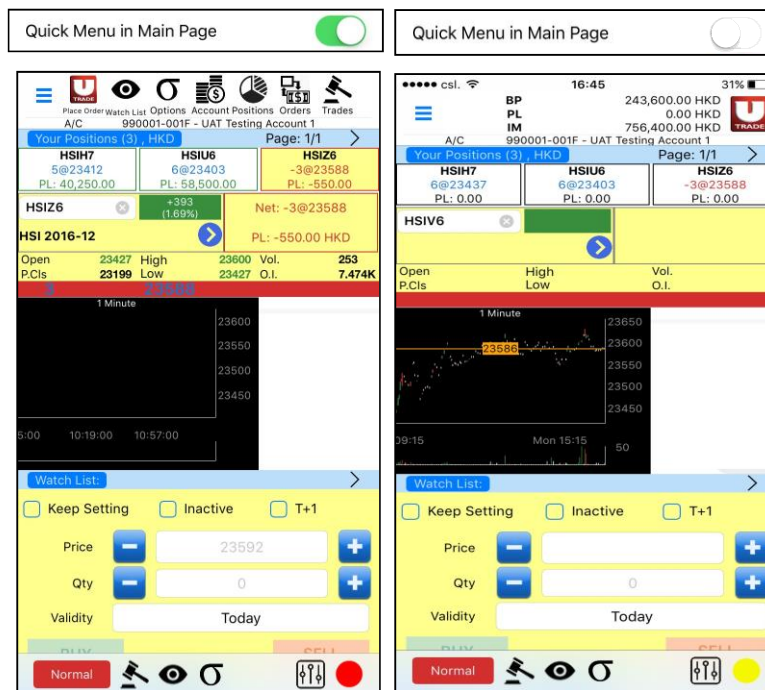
Quick Menu in Main Page

TRADE
Place Order Watch List Options Account Positions Orders Trades
A/C 990001-001F - UAT Testing Account 1
Your Positions (3) , HKD
Page: 1/1

| HSIH7 | HSIU6 | HSIZ6 |
|---|---|---|
| 5@23412 | 6@23403 | -3@23588 |
| PL: 40,250.00 | PL: 58,500.00 | PL: -550.00 |

HSIZ6
+393 (1.69%)
Net: -3@23588
HSI 2016-12
PL: -550.00 HKD

| Open | 23427 | High | 23600 | Vol. | 253 |
|---|---|---|---|---|---|
| P.Cls | 23199 | Low | 23427 | O.I. | 7.474K |

3 23588
1 Minute
23600
23550
23500
23450
5:00 10:19:00 10:57:00

Watch List:
Keep Setting
Inactive
T+1
Price 23592
Qty 0
Validity Today
BUY SELL
Normal

Quick Menu in Main Page

csl. 16:45 31%
BP 243,600.00 HKD
PL 0.00 HKD
IM 756,400.00 HKD
TRADE
A/C 990001-001F - UAT Testing Account 1
Your Positions (3) , HKD
Page: 1/1

| HSIH7 | HSIU6 | HSIZ6 |
|---|---|---|
| 6@23437 | 6@23403 | -3@23588 |
| PL: 0.00 | PL: 0.00 | PL: 0.00 |

HSIV6

| Open | High | Vol. |
|---|---|---|
| P.Cls | Low | O.I. |

1 Minute
23586
23650
23600
23550
23500
23450
09:15 Mon 15:15 50

Watch List:
Keep Setting
Inactive
T+1
Price
Qty 0
Validity Today
BUY SELL
Normal